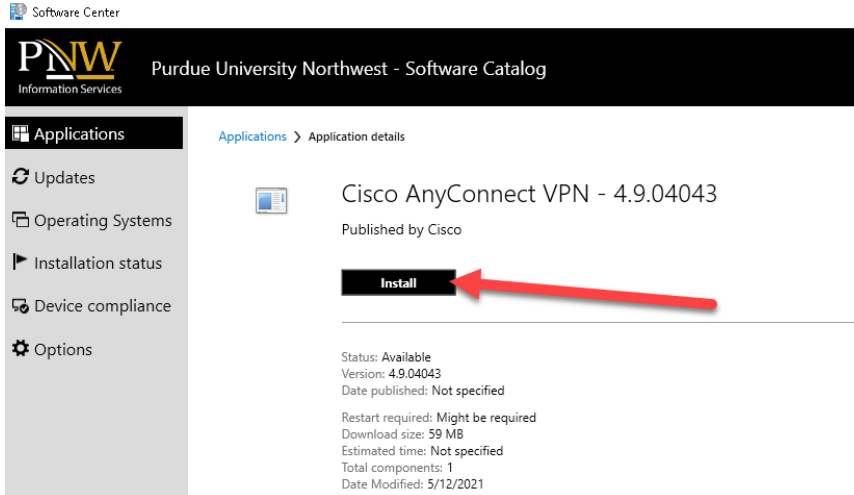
Software Center

PNW
Information Services

Purdue University Northwest - Software Catalog

Applications
Updates
Operating Systems
Installation status
Device compliance
Options

Applications > Application details

Cisco AnyConnect VPN - 4.9.04043

Published by Cisco

Install

Status: Available
Version: 4.9.04043
Date published: Not specified

Restart required: Might be required
Download size: 59 MB
Estimated time: Not specified
Total components: 1
Date Modified: 5/12/2021